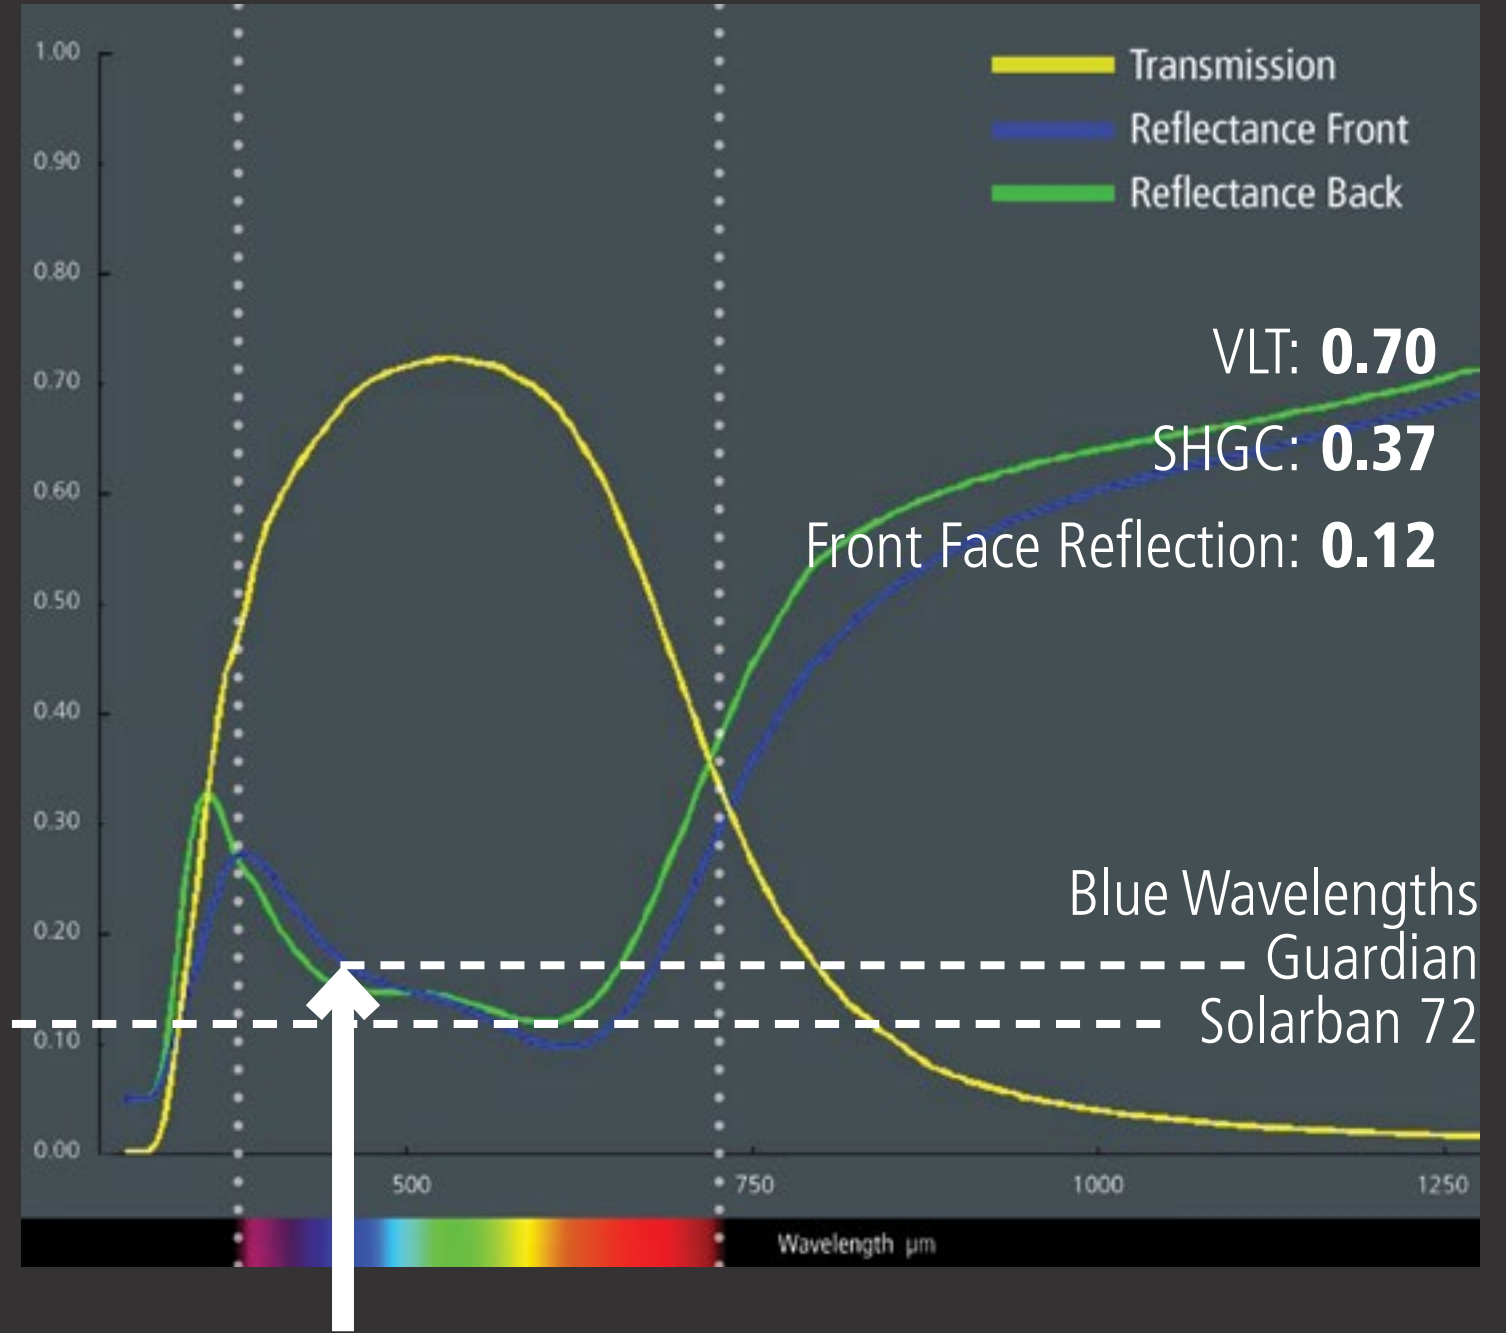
Transmission
Reflectance Front
Reflectance Back

VLT: **0.70**
SHGC: **0.37**
Front Face Reflection: **0.12**

1.00
0.90
0.80
0.70
0.60
0.50
0.40
0.30
0.20
0.10
0.00

Blue Wavelengths
Guardian
Solarban 72

500
750
1000
1250

Wavelength μm